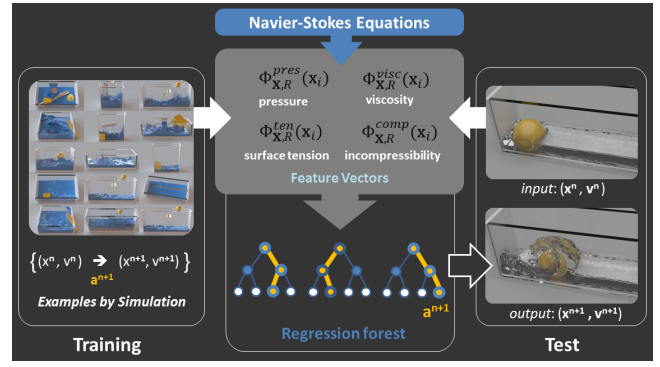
Navier-Stokes Equations

$\Phi_{\mathbf{X},R}^{pres}(\mathbf{x}_i)$
pressure

$\Phi_{\mathbf{X},R}^{visc}(\mathbf{x}_i)$
viscosity

$\Phi_{\mathbf{X},R}^{ten}(\mathbf{x}_i)$
surface tension

$\Phi_{\mathbf{X},R}^{comp}(\mathbf{x}_i)$
incompressibility

Feature Vectors

$\{(x^n, v^n) \rightarrow (x^{n+1}, v^{n+1})\}$
$a^{n+1}$

Examples by Simulation

Training

$a^{n+1}$

Regression forest

input: $(x^n, v^n)$

output: $(x^{n+1}, v^{n+1})$

Test